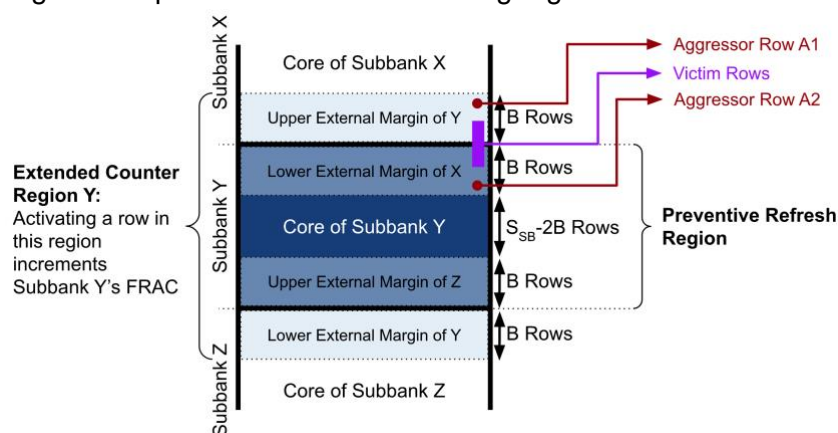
Subbank X

Core of Subbank X

Upper External Margin of Y

B Rows

Aggressor Row A1

Victim Rows

Aggressor Row A2

Extended Counter Region Y: Activating a row in this region increments Subbank Y's FRAC

Subbank Y

Lower External Margin of X

B Rows

Core of Subbank Y

$S_{SB}$-2B Rows

Preventive Refresh Region

Upper External Margin of Z

B Rows

Lower External Margin of Y

B Rows

Subbank Z

Core of Subbank Z